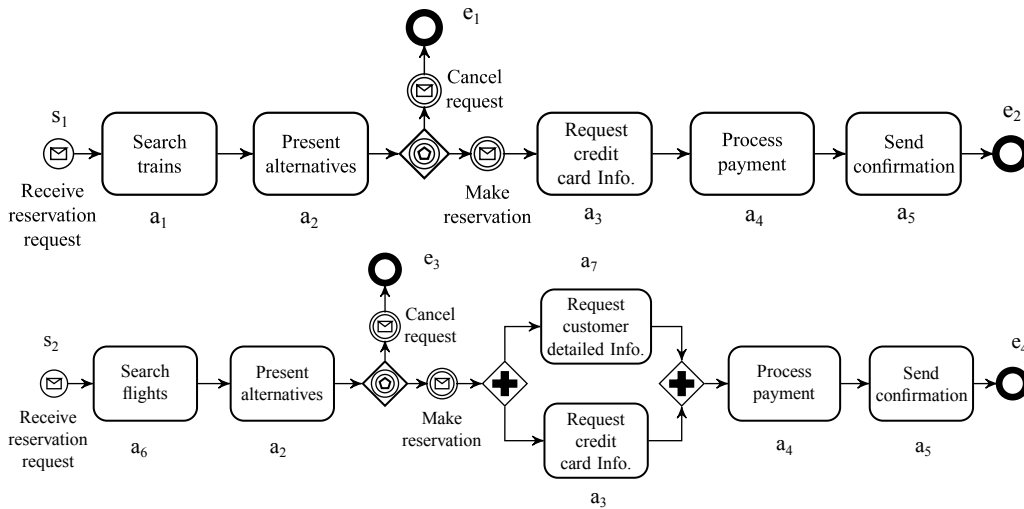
$e_1$

Cancel request

$s_1$

Receive reservation request

Search trains

$a_1$

Present alternatives

$a_2$

Make reservation

Request credit card Info.

$a_3$

Process payment

$a_4$

Send confirmation

$a_5$

$e_2$

$e_3$

$a_7$

Cancel request

$s_2$

Receive reservation request

Search flights

$a_6$

Present alternatives

$a_2$

Make reservation

Request customer detailed Info.

Request credit card Info.

$a_3$

Process payment

$a_4$

Send confirmation

$a_5$

$e_4$